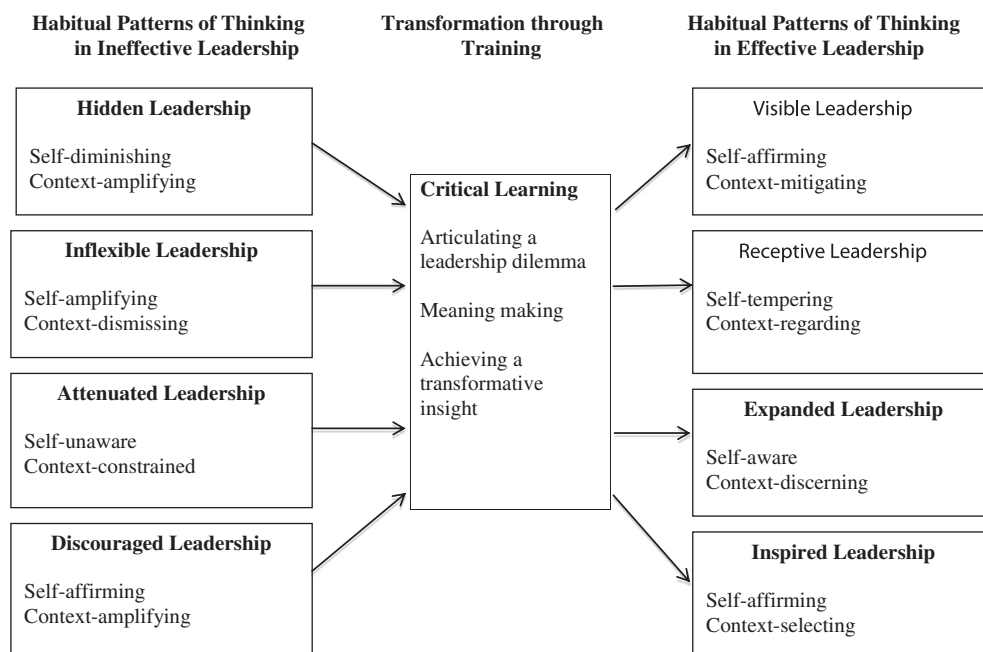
Habitual Patterns of Thinking in Ineffective Leadership

Transformation through Training

Habitual Patterns of Thinking in Effective Leadership

Hidden Leadership

Self-diminishing
Context-amplifying

Inflexible Leadership

Self-amplifying
Context-dismissing

Attenuated Leadership

Self-unaware
Context-constrained

Discouraged Leadership

Self-affirming
Context-amplifying

Critical Learning

Articulating a leadership dilemma

Meaning making

Achieving a transformative insight

Visible Leadership

Self-affirming
Context-mitigating

Receptive Leadership

Self-tempering
Context-regarding

Expanded Leadership

Self-aware
Context-discerning

Inspired Leadership

Self-affirming
Context-selecting